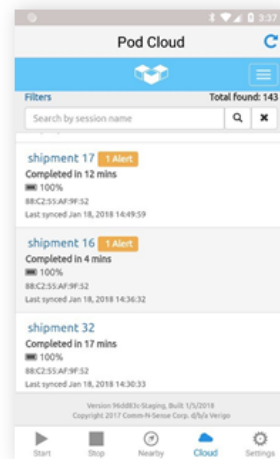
3:37

Pod Cloud

Filters
Total found: 143

Search by session name

shipment 17 1 Alert
Completed in 12 mins
100%
88:C2:55:AF:9F:52
Last synced Jan 18, 2018 14:49:59

shipment 16 1 Alert
Completed in 4 mins
100%
88:C2:55:AF:9F:52
Last synced Jan 18, 2018 14:36:32

shipment 32
Completed in 17 mins
100%
88:C2:55:AF:9F:52
Last synced Jan 18, 2018 14:30:33

Version 96d83c-Staging, Built 1/5/2018
Copyright 2017 Comm-N-Sense Corp. d/b/a Verigo

Start
Stop
Nearby
Cloud
Settings